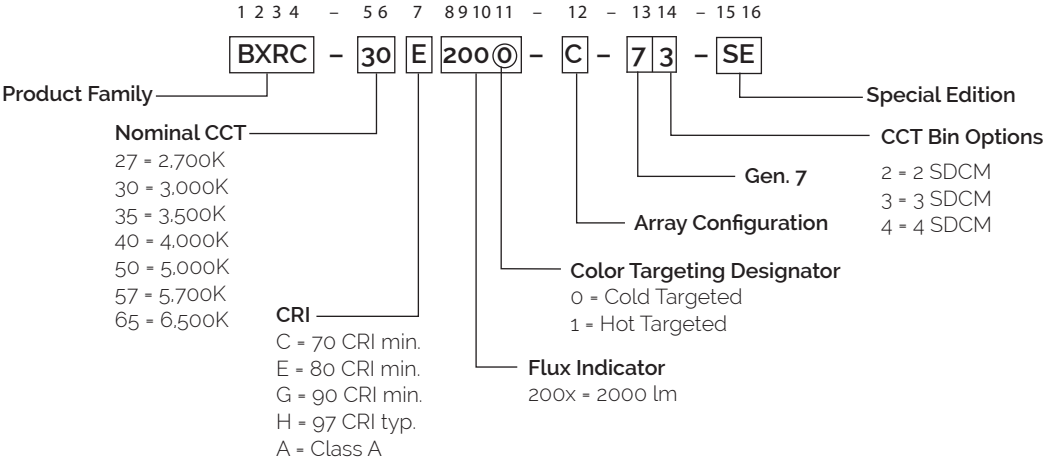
1 2 3 4 – 5 6 7 8 9 10 11 – 12 – 13 14 – 15 16

BXRC – 30 E 200 0 – C – 7 3 – SE

Product Family

Nominal CCT
27 = 2,700K
30 = 3,000K
35 = 3,500K
40 = 4,000K
50 = 5,000K
57 = 5,700K
65 = 6,500K

CRI
C = 70 CRI min.
E = 80 CRI min.
G = 90 CRI min.
H = 97 CRI typ.
A = Class A

Flux Indicator
200x = 2000 lm

Color Targeting Designator
0 = Cold Targeted
1 = Hot Targeted

Array Configuration

Gen. 7

CCT Bin Options
2 = 2 SDCM
3 = 3 SDCM
4 = 4 SDCM

Special Edition